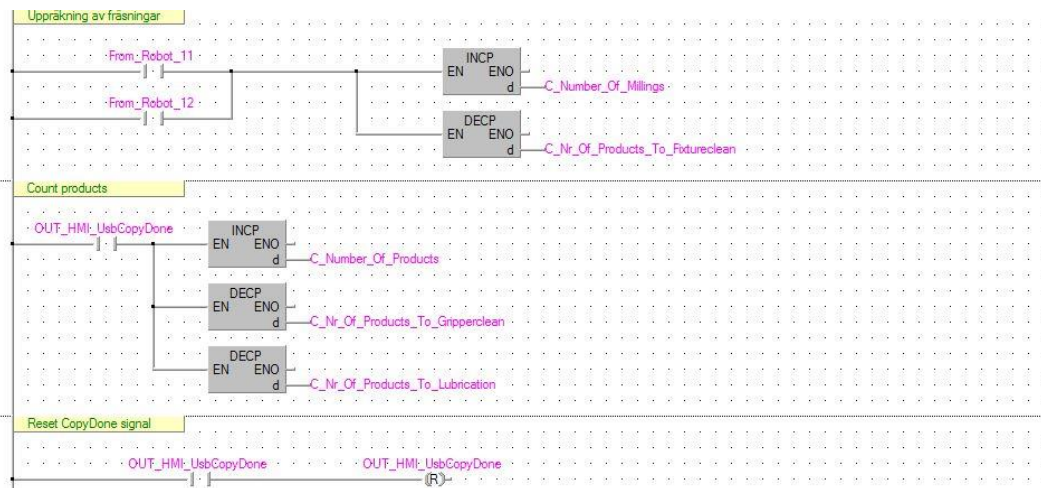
Uppräkning av fräsningar

From_Robot_11

From_Robot_12

INCP
EN ENO
d
C_Number_Of_Millings

DECP
EN ENO
d
C_Nr_Of_Products_To_Fixtureclean

Count products

OUT_HMI_UsbCopyDone

INCP
EN ENO
d
C_Number_Of_Products

DECP
EN ENO
d
C_Nr_Of_Products_To_Gripperclean

DECP
EN ENO
d
C_Nr_Of_Products_To_Lubrication

Reset CopyDone signal

OUT_HMI_UsbCopyDone

OUT_HMI_UsbCopyDone
(R)